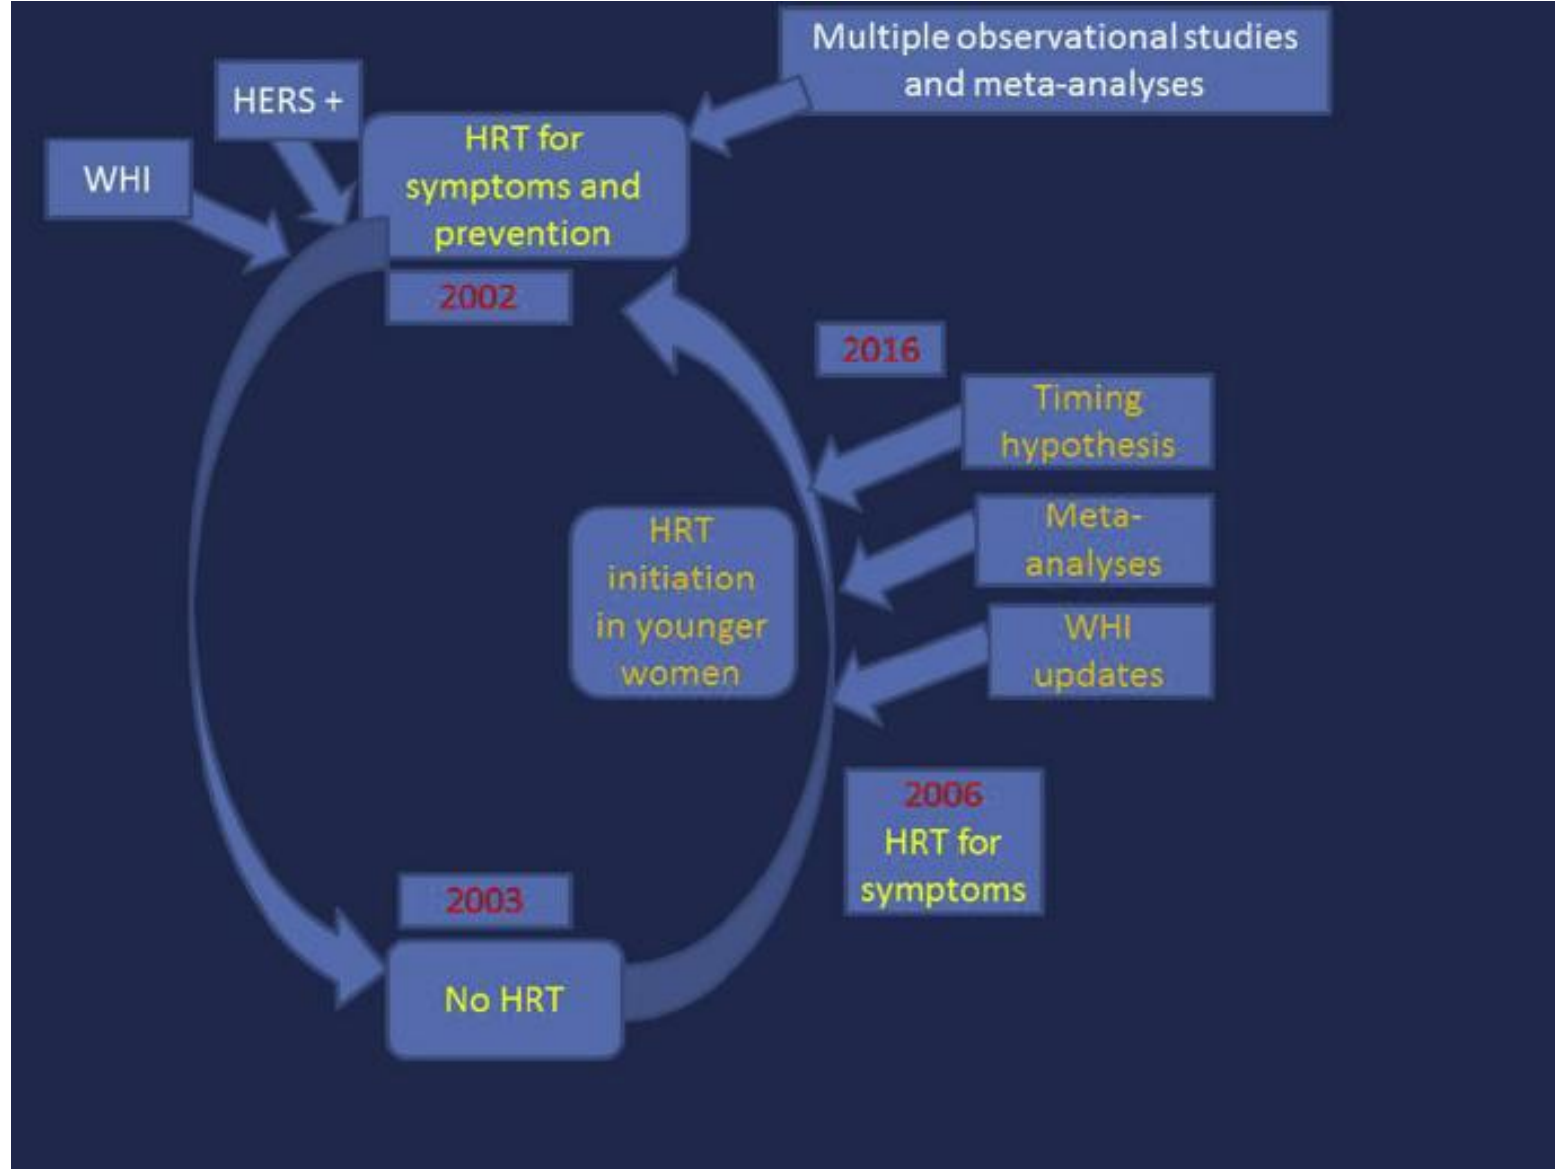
Multiple observational studies and meta-analyses

HERS +

WHI

HRT for symptoms and prevention

2002

2016

Timing hypothesis

Meta-analyses

HRT initiation in younger women

WHI updates

2006
HRT for symptoms

2003

No HRT